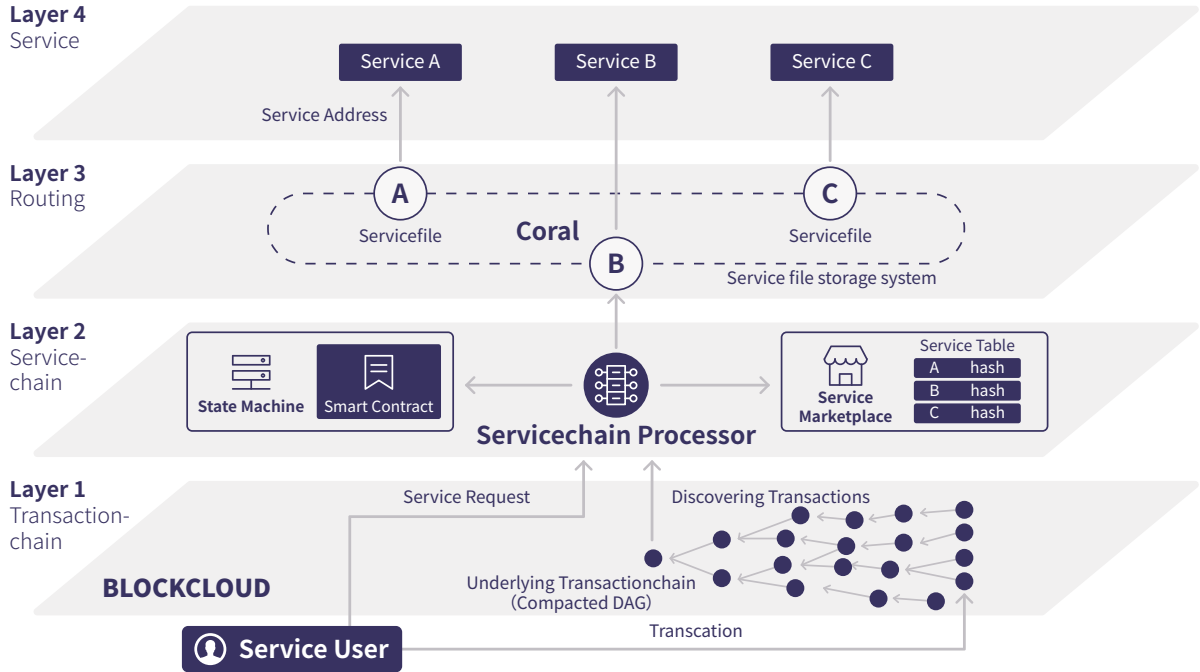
Layer 4
Service

Service A
Service B
Service C

Service Address

Layer 3
Routing

A
C
Servicefile
Coral
Servicefile
B
Service file storage system

Layer 2
Service-chain

State Machine
Smart Contract

Servicechain Processor

Service Marketplace
Service Table
| A | hash |
|---|---|
| B | hash |
| C | hash |

Layer 1
Transaction-chain

Service Request
Discovering Transactions

BLOCKCLOUD

Underlying Transactionchain
(Compacted DAG)

Service User
Transcation